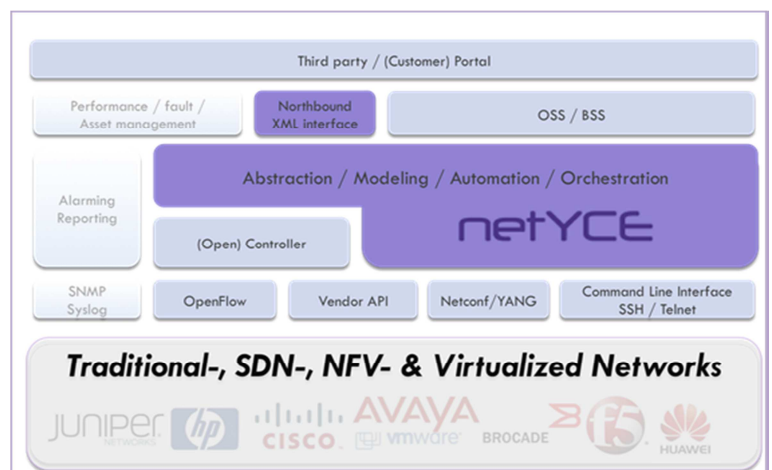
Third party / (Customer) Portal

Performance / fault / Asset management

Northbound XML interface

OSS / BSS

Alarming Reporting

Abstraction / Modeling / Automation / Orchestration

netYCE

(Open) Controller

SNMP Syslog

OpenFlow

Vendor API

Netconf/YANG

Command Line Interface SSH / Telnet

Traditional-, SDN-, NFV- & Virtualized Networks

JUNIPER NETWORKS

hp

CISCO

AVAYA

vmware

BROCADE

f5

HUAWEI